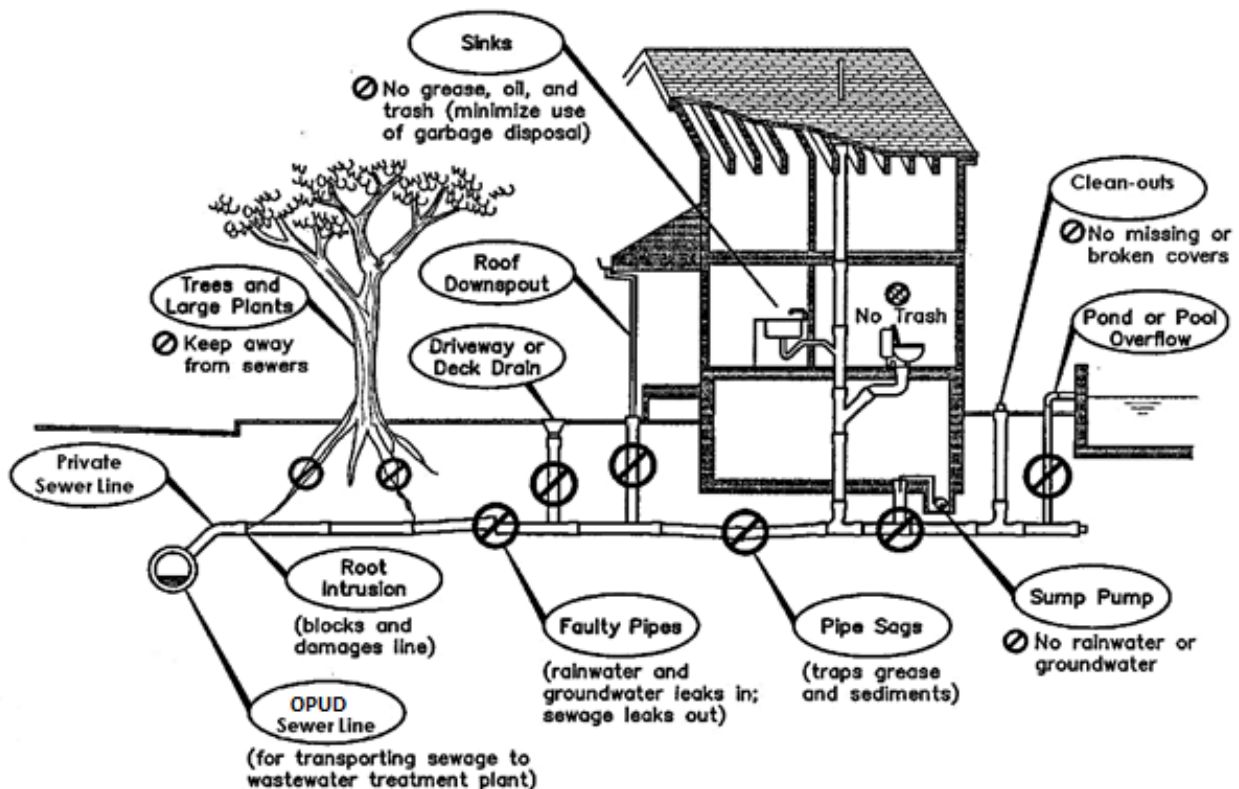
Sinks

No grease, oil, and trash (minimize use of garbage disposal)

Clean-outs

No missing or broken covers

Trees and Large Plants

Keep away from sewers

Roof Downspout

No Trash

Pond or Pool Overflow

Driveway or Deck Drain

Private Sewer Line

Root Intrusion

(blocks and damages line)

Faulty Pipes

(rainwater and groundwater leaks in; sewage leaks out)

Pipe Sags

(traps grease and sediments)

Sump Pump

No rainwater or groundwater

OPUD Sewer Line

(for transporting sewage to wastewater treatment plant)